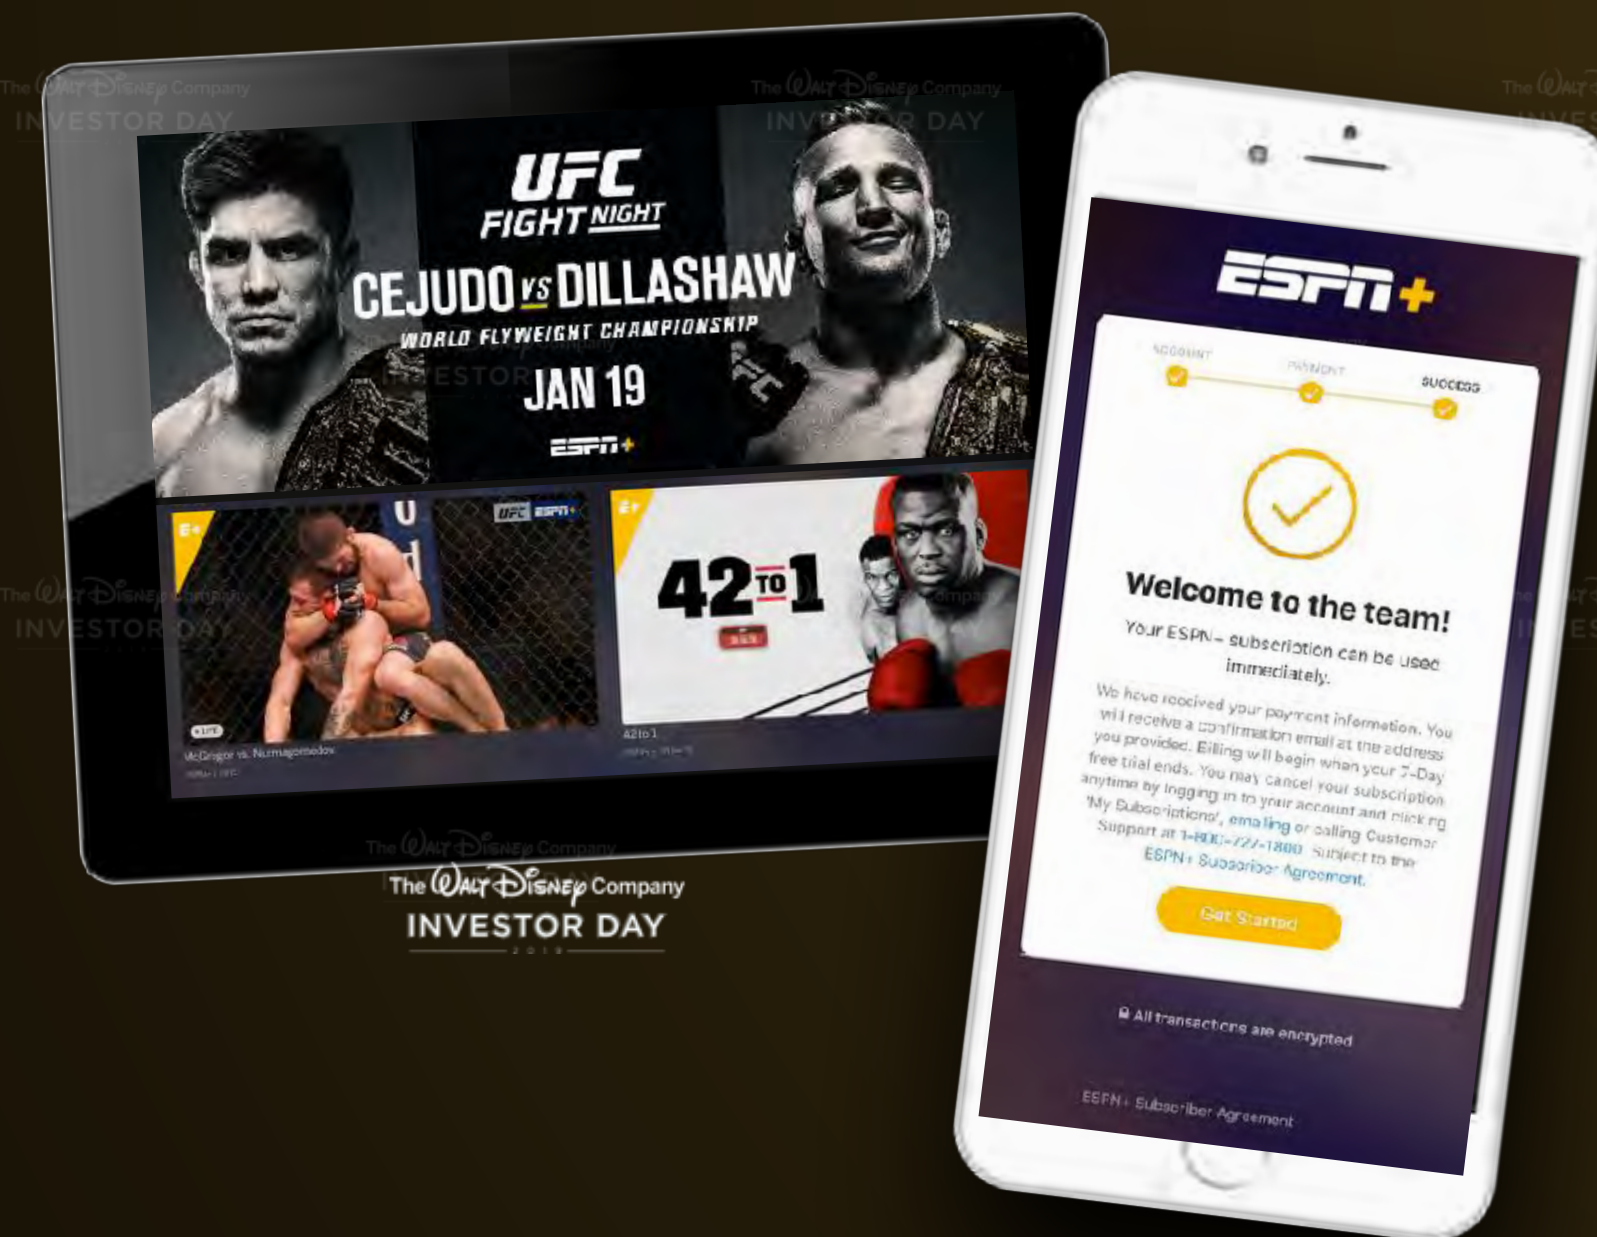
UFC FIGHT NIGHT
CEJUDO VS DILLASHAW
WORLD FLYWEIGHT CHAMPIONSHIP
JAN 19
ESPN+

E+
UFC ESPN+
LIVE
McGregor vs. Nurmagomedov
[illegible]

E+
42 TO 1
42 to 1
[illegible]

ESPN+
ACCOUNT
PAYMENT
SUCCESS

Welcome to the team!

Your ESPN+ subscription can be used immediately.

We have received your payment information. You will receive a confirmation email at the address you provided. Billing will begin when your 7-Day free trial ends. You may cancel your subscription anytime by logging in to your account and clicking 'My Subscriptions', emailing or calling Customer Support at 1-800-727-1800. Subject to the ESPN+ Subscriber Agreement.

Get Started

All transactions are encrypted

ESPN+ Subscriber Agreement

The Walt Disney Company
INVESTOR DAY
2019